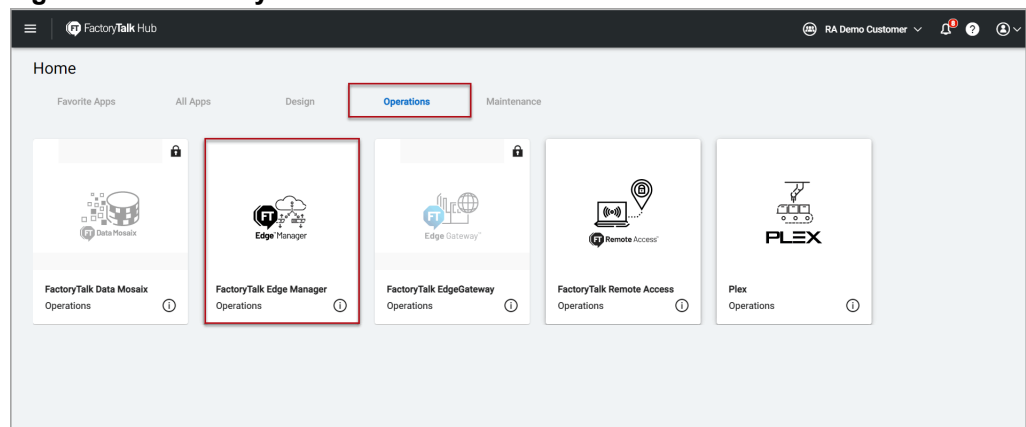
FactoryTalk Hub

RA Demo Customer

Home

Favorite Apps All Apps Design Operations Maintenance

Data Mosaix
FactoryTalk Data Mosaix
Operations

Edge Manager
FactoryTalk Edge Manager
Operations

Edge Gateway
FactoryTalk EdgeGateway
Operations

Remote Access
FactoryTalk Remote Access
Operations

PLEX
Plex
Operations